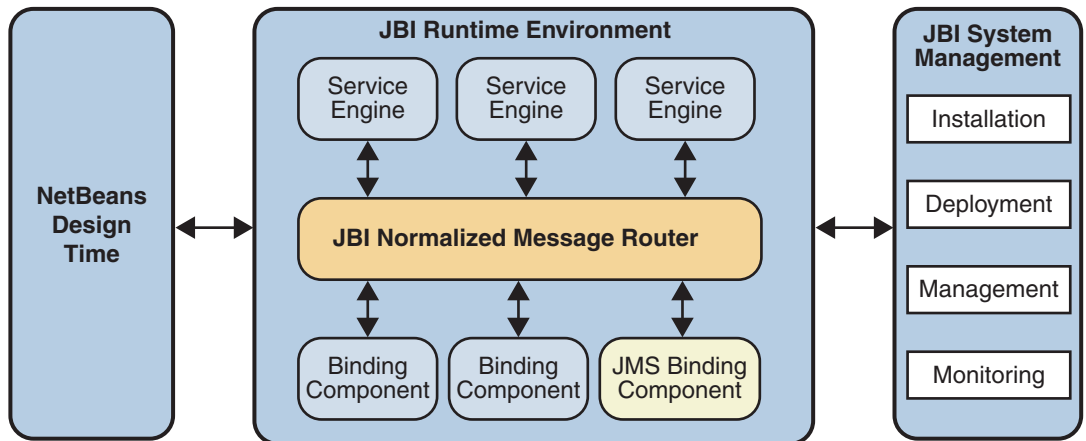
NetBeans Design Time

JBI Runtime Environment

Service Engine

Service Engine

Service Engine

JBI Normalized Message Router

Binding Component

Binding Component

JMS Binding Component

JBI System Management

Installation

Deployment

Management

Monitoring